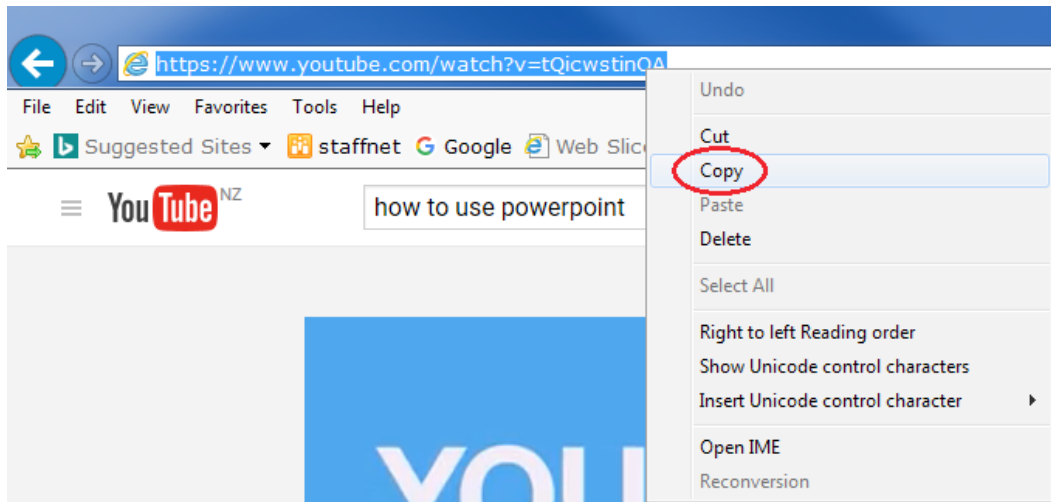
https://www.youtube.com/watch?v=tQicwstinQA

File Edit View Favorites Tools Help

Suggested Sites ▾ staffnet Google Web Slic

YouTube NZ

how to use powerpoint

YOU

Undo
Cut
Copy
Paste
Delete
Select All
Right to left Reading order
Show Unicode control characters
Insert Unicode control character
Open IME
Reconversion